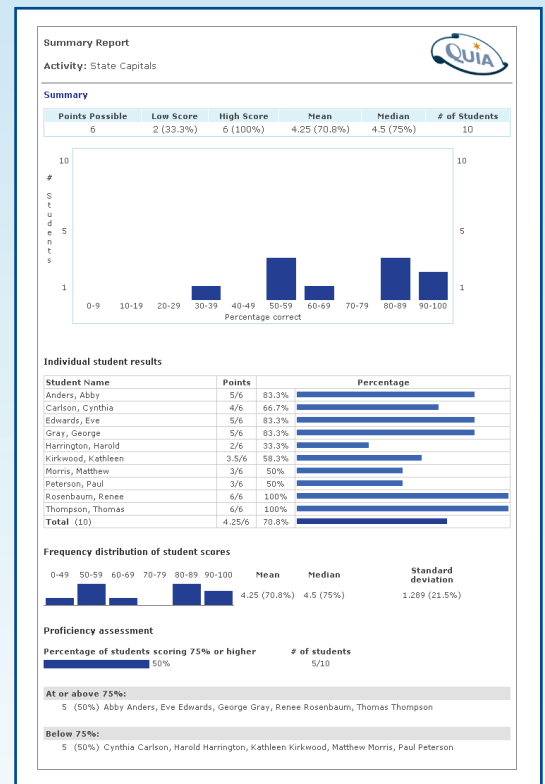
Summary Report

Activity: State Capitals

QUIA

Summary

| Points Possible | Low Score | High Score | Mean | Median | # of Students |
|---|---|---|---|---|---|
| 6 | 2 (33.3%) | 6 (100%) | 4.25 (70.8%) | 4.5 (75%) | 10 |

10 # Students 5 1

10 5 1

0-9 10-19 20-29 30-39 40-49 50-59 60-69 70-79 80-89 90-100
Percentage correct

Individual student results

| Student Name | Points | Percentage |
|---|---|---|
| Anders, Abby | 5/6 | 83.3% |
| Carlson, Cynthia | 4/6 | 66.7% |
| Edwards, Eve | 5/6 | 83.3% |
| Gray, George | 5/6 | 83.3% |
| Harrington, Harold | 2/6 | 33.3% |
| Kirkwood, Kathleen | 3.5/6 | 58.3% |
| Morris, Matthew | 3/6 | 50% |
| Peterson, Paul | 3/6 | 50% |
| Rosenbaum, Renee | 6/6 | 100% |
| Thompson, Thomas | 6/6 | 100% |
| Total (10) | 4.25/6 | 70.8% |

Frequency distribution of student scores

0-49 50-59 60-69 70-79 80-89 90-100 Mean Median Standard deviation

4.25 (70.8%) 4.5 (75%) 1.289 (21.5%)

Proficiency assessment

Percentage of students scoring 75% or higher # of students
50% 5/10

At or above 75%:
5 (50%) Abby Anders, Eve Edwards, George Gray, Renee Rosenbaum, Thomas Thompson

Below 75%:
5 (50%) Cynthia Carlson, Harold Harrington, Kathleen Kirkwood, Matthew Morris, Paul Peterson